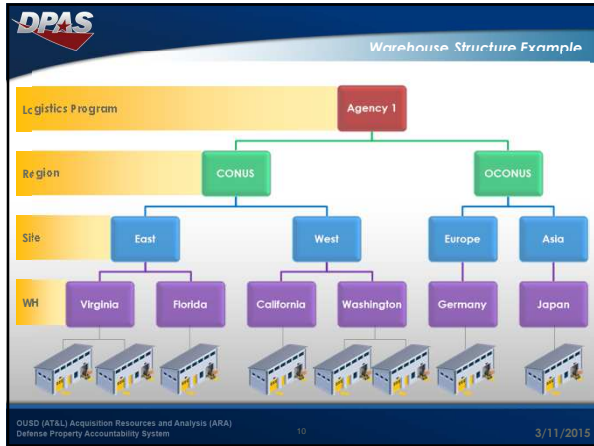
DPAS

Warehouse Structure Example

Logistics Program

Agency 1

Region

CONUS

OCONUS

Site

East

West

Europe

Asia

WH

Virginia

Florida

California

Washington

Germany

Japan

OUSD (AT&L) Acquisition Resources and Analysis (ARA)
Defense Property Accountability System

10

3/11/2015